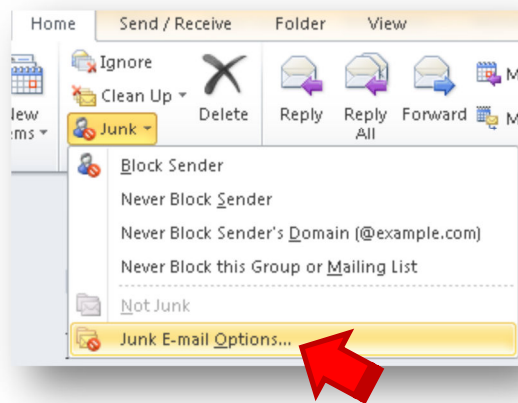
Home
Send / Receive
Folder
View

lew
ems

Ignore
Clean Up
Junk
Delete
Reply
Reply All
Forward
M
M

Block Sender
Never Block Sender
Never Block Sender's Domain (@example.com)
Never Block this Group or Mailing List
Not Junk
Junk E-mail Options...